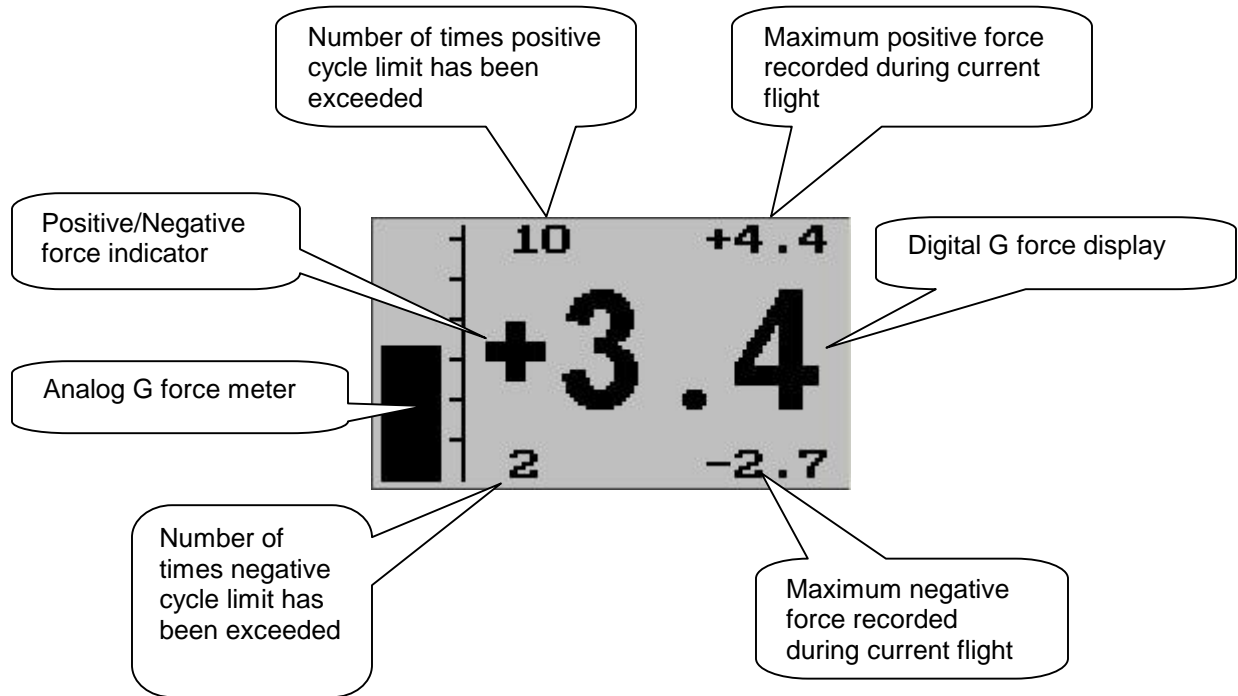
Number of times positive cycle limit has been exceeded

Maximum positive force recorded during current flight

Positive/Negative force indicator

10

+4.4

Digital G force display

+3.4

Analog G force meter

2

-2.7

Number of times negative cycle limit has been exceeded

Maximum negative force recorded during current flight